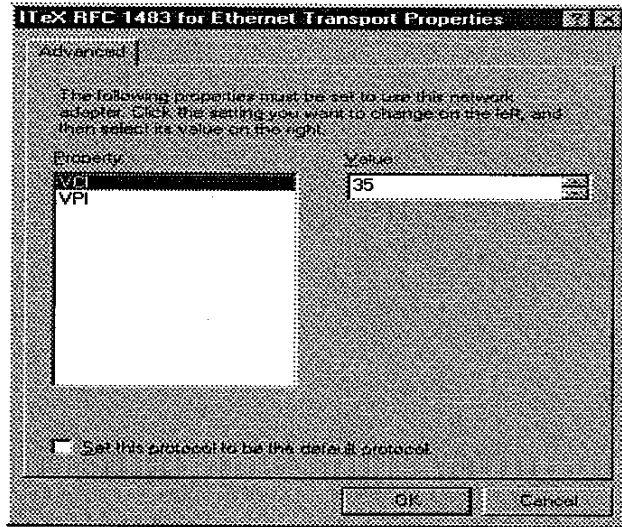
ITeX RFC 1483 for Ethernet Transport Properties

Advanced

The following properties must be set to use this network adapter. Click the setting you want to change on the left, and then select its value on the right.

Property:
VCI
VPI

Value:
35

Set this protocol to be the default protocol.

OK
Cancel